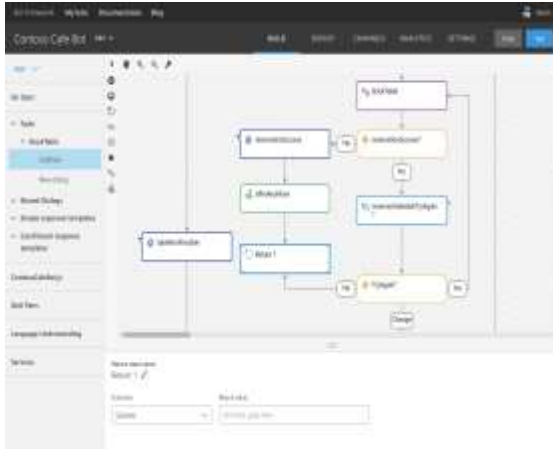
Bot Framework My bots Documentation Blog

Contoso Cafe Bot

BUILD TEST CHANNELS ANALYTICS SETTINGS

All bots

Tasks

Bound dialogs

Dialogs (response templates)

Conditional response templates

Common dialogs

Bot files

Language Understanding

Services

Yes

No

Yes

Yes

Change

Node description

Return 1

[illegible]

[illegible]